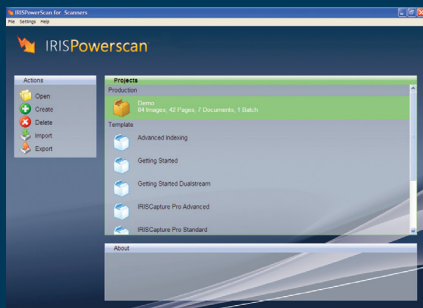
IRISPowerScan for Scanners
File Settings Help

IRISPowerscan

Actions
Open
Create
Delete
Import
Export

Projects
Production
Demo
84 Images, 42 Pages, 7 Documents, 1 Batch
Template
Advanced Indexing
Getting Started
Getting Started Dualstream
IRISCapture Pro Advanced
IRISCapture Pro Standard

About